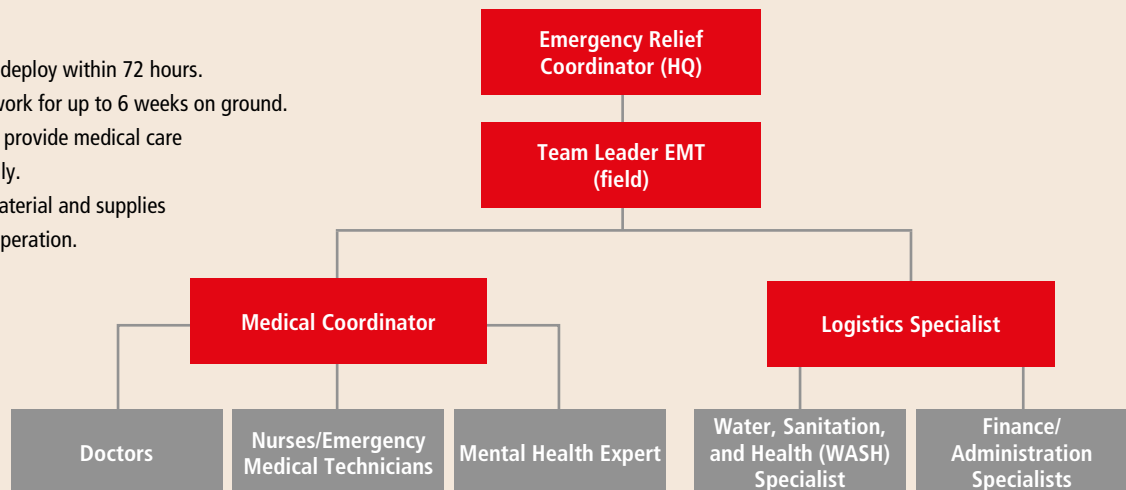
deploy within 72 hours.
work for up to 6 weeks on ground.
provide medical care
ly.
aterial and supplies
peration.

Emergency Relief Coordinator (HQ)

Team Leader EMT (field)

Medical Coordinator

Logistics Specialist

Doctors

Nurses/Emergency Medical Technicians

Mental Health Expert

Water, Sanitation, and Health (WASH) Specialist

Finance/ Administration Specialists